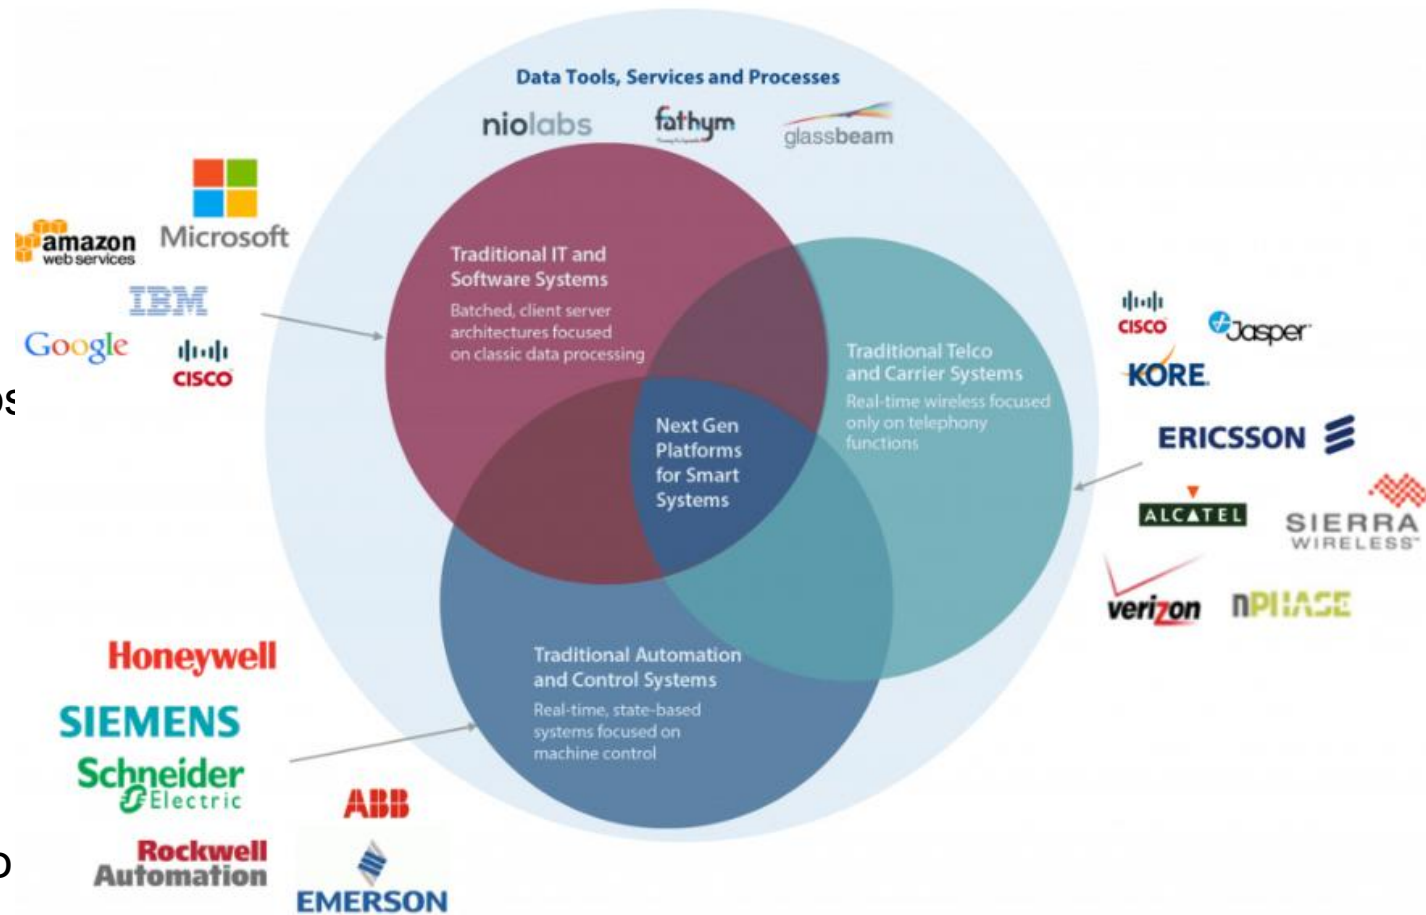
Data Tools, Services and Processes

niolabs fathym glassbeam

amazon web services Microsoft

IBM

Google cisco

Traditional IT and Software Systems

Batched, client server architectures focused on classic data processing

Next Gen Platforms for Smart Systems

Traditional Telco and Carrier Systems

Real-time wireless focused only on telephony functions

cisco Jasper

KORE

ERICSSON

ALCATEL SIERRA WIRELESS

verizon nPHASE

Traditional Automation and Control Systems

Real-time, state-based systems focused on machine control

Honeywell

SIEMENS

Schneider Electric

ABB

Rockwell Automation

EMERSON